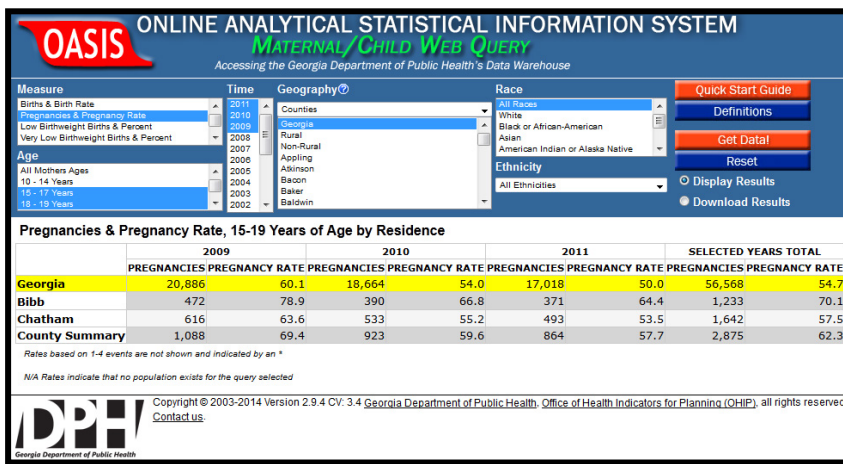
OASIS

ONLINE ANALYTICAL STATISTICAL INFORMATION SYSTEM
MATERNAL/CHILD WEB QUERY
Accessing the Georgia Department of Public Health's Data Warehouse

Measure
Births & Birth Rate
Pregnancies & Pregnancy Rate
Low Birthweight Births & Percent
Very Low Birthweight Births & Percent

Age
All Mothers Ages
10 - 14 Years
15 - 17 Years
18 - 19 Years

Time
2011
2010
2009
2008
2007
2006
2005
2004
2003
2002

Geography
Counties
Georgia
Rural
Non-Rural
Appling
Atkinson
Bacon
Baker
Baldwin

Race
All Races
White
Black or African-American
Asian
American Indian or Alaska Native

Ethnicity
All Ethnicities

Quick Start Guide
Definitions
Get Data!
Reset
Display Results
Download Results

Pregnancies & Pregnancy Rate, 15-19 Years of Age by Residence

| | 2009 | | 2010 | | 2011 | | SELECTED YEARS TOTAL | |
|---|---|---|---|---|---|---|---|---|
| | PREGNANCIES | PREGNANCY RATE | PREGNANCIES | PREGNANCY RATE | PREGNANCIES | PREGNANCY RATE | PREGNANCIES | PREGNANCY RATE |
| Georgia | 20,886 | 60.1 | 18,664 | 54.0 | 17,018 | 50.0 | 56,568 | 54.7 |
| Bibb | 472 | 78.9 | 390 | 66.8 | 371 | 64.4 | 1,233 | 70.1 |
| Chatham | 616 | 63.6 | 533 | 55.2 | 493 | 53.5 | 1,642 | 57.5 |
| County Summary | 1,088 | 69.4 | 923 | 59.6 | 864 | 57.7 | 2,875 | 62.3 |

Rates based on 1-4 events are not shown and indicated by an *

N/A Rates indicate that no population exists for the query selected

DPH
Georgia Department of Public Health

Copyright © 2003-2014 Version 2.9.4 CV: 3.4 Georgia Department of Public Health, Office of Health Indicators for Planning (OHIP), all rights reserved
Contact us.